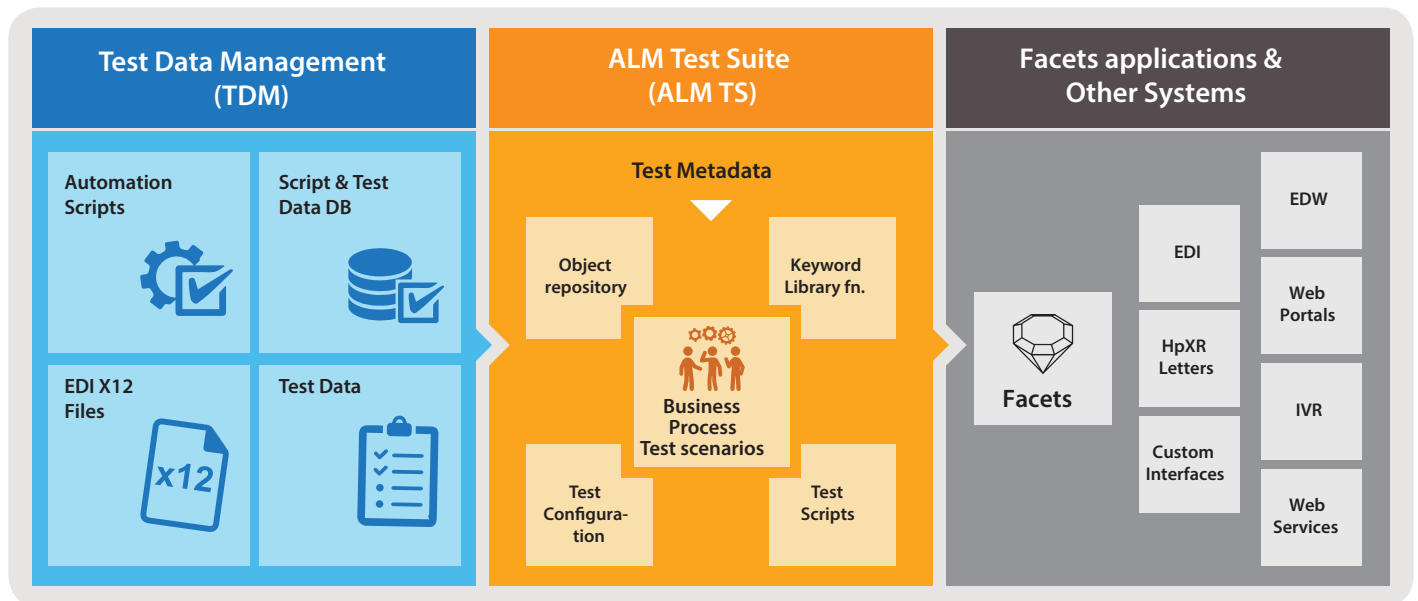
Test Data Management (TDM)

Automation Scripts

Script & Test Data DB

EDI X12 Files

x12

Test Data

ALM Test Suite (ALM TS)

Test Metadata

Object repository

Keyword Library fn.

Business Process Test scenarios

Test Configuration

Test Scripts

Facets applications & Other Systems

Facets

EDI

HpXR Letters

Custom Interfaces

EDW

Web Portals

IVR

Web Services